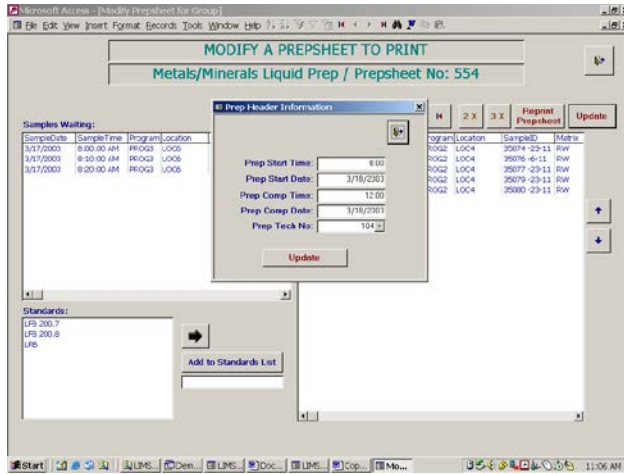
Microsoft Access - [Modify Prepsheet for Group]

File Edit View Insert Format Records Tools Window Help

MODIFY A PREPSHEET TO PRINT

Metals/Minerals Liquid Prep / Prepsheet No: 554

Samples Waiting:

| SampleDate | SampleTime | Program | Location |
|---|---|---|---|
| 3/17/2003 | 8:00:00 AM | PROG3 | LOC6 |
| 3/17/2003 | 8:10:00 AM | PROG3 | LOC6 |
| 3/17/2003 | 8:20:00 AM | PROG3 | LOC6 |

Prep Header Information

Prep Start Time: 8:00

Prep Start Date: 3/18/2003

Prep Comp Time: 12:00

Prep Comp Date: 3/18/2003

Prep Tech No: 104

Update

2 X 3 X Reprint Prepsheet Update

| Program | Location | SampleID | Matrix |
|---|---|---|---|
| PROG2 | LOC4 | 35074 -23-11 | RW |
| PROG2 | LOC4 | 35076 -6-11 | RW |
| PROG2 | LOC4 | 35077 -23-11 | RW |
| PROG2 | LOC4 | 35079 -23-11 | RW |
| PROG2 | LOC4 | 35080 -23-11 | RW |

Standards:

LFB 200.7

LFB 200.8

LFB

Add to Standards List

Start LIMS... Dem... LIMS... Doc... LIMS... Cop... Mo... 11:06 AM